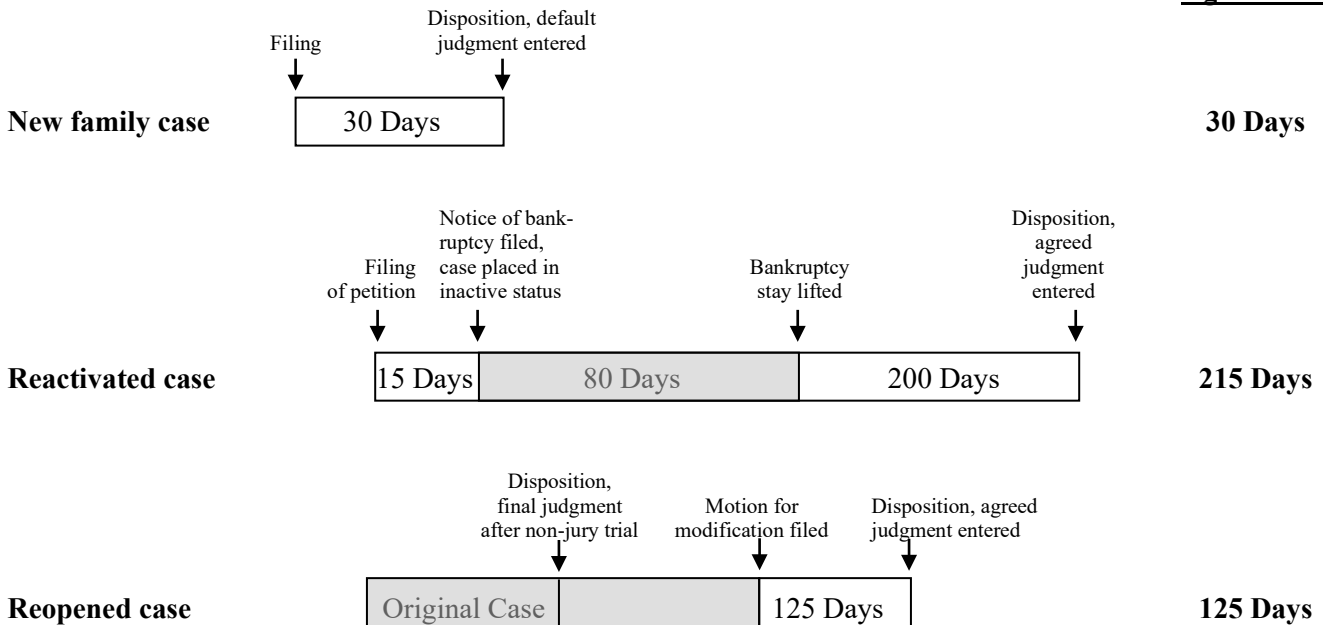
Filing

Disposition, default judgment entered

New family case

30 Days

30 Days

Filing of petition

Notice of bankruptcy filed, case placed in inactive status

Bankruptcy stay lifted

Disposition, agreed judgment entered

Reactivated case

15 Days

80 Days

200 Days

215 Days

Disposition, final judgment after non-jury trial

Motion for modification filed

Disposition, agreed judgment entered

Reopened case

Original Case

125 Days

125 Days